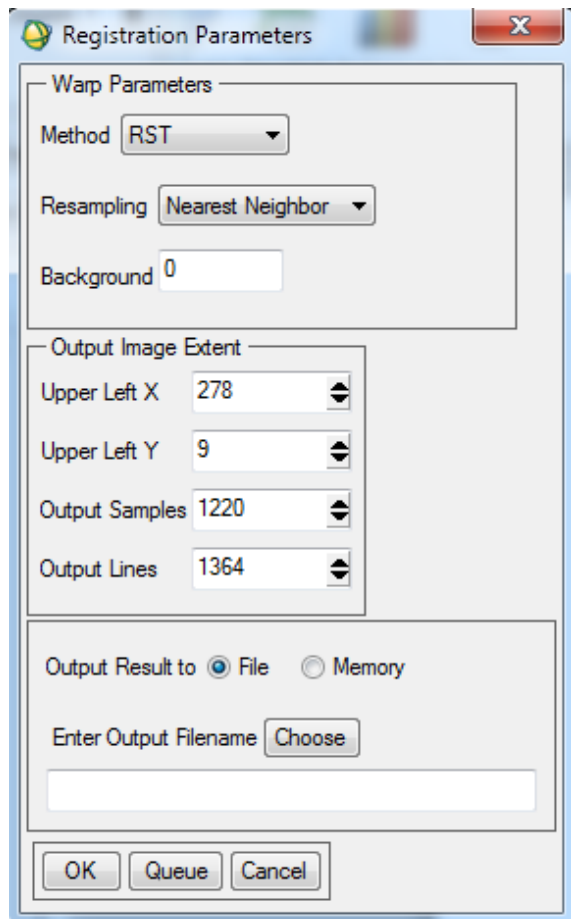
Registration Parameters

Warp Parameters

Method RST

Resampling Nearest Neighbor

Background 0

Output Image Extent

Upper Left X 278

Upper Left Y 9

Output Samples 1220

Output Lines 1364

Output Result to File Memory

Enter Output Filename Choose

OK Queue Cancel